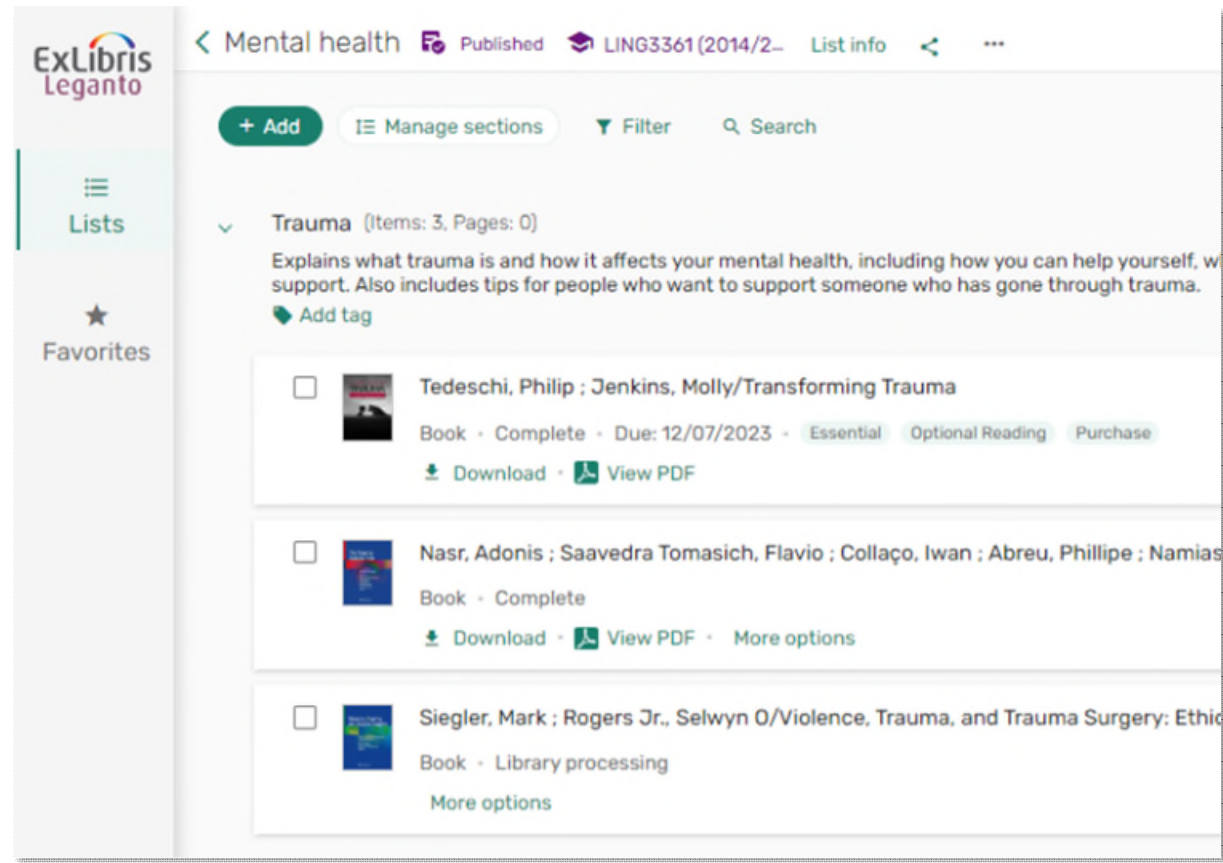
ExLibris Leganto

Lists

Favorites

Mental health Published LING3361 (2014/2... List info

+ Add Manage sections Filter Search

Trauma (Items: 3, Pages: 0)

Explains what trauma is and how it affects your mental health, including how you can help yourself, w support. Also includes tips for people who want to support someone who has gone through trauma.

Add tag

Tedeschi, Philip ; Jenkins, Molly/Transforming Trauma

Book · Complete · Due: 12/07/2023 · Essential Optional Reading Purchase

Download · View PDF

Nasr, Adonis ; Saavedra Tomasich, Flavio ; Collaço, Iwan ; Abreu, Phillipe ; Namias

Book · Complete

Download · View PDF · More options

Siegler, Mark ; Rogers Jr., Selwyn O/Violence, Trauma, and Trauma Surgery: Ethic

Book · Library processing

More options